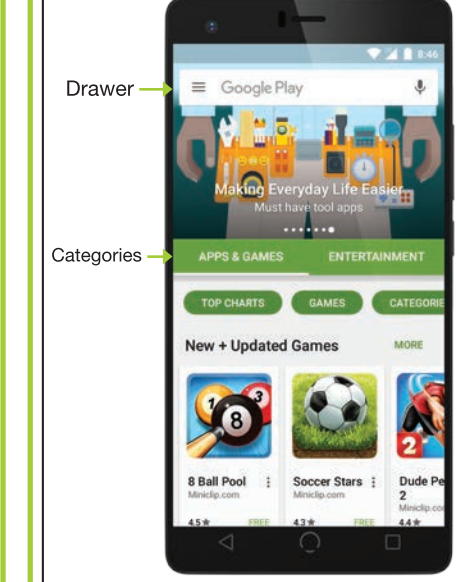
8:46

Drawer

Google Play

Making Everyday Life Easier

Must have tool apps

Categories

APPS & GAMES

ENTERTAINMENT

TOP CHARTS

GAMES

CATEGORIE

New + Updated Games

MORE

8 Ball Pool

Miniclip.com

4.5★

FREE

Soccer Stars

Miniclip.com

4.3★

FREE

Dude Pe 2

Miniclip.co

4.4★